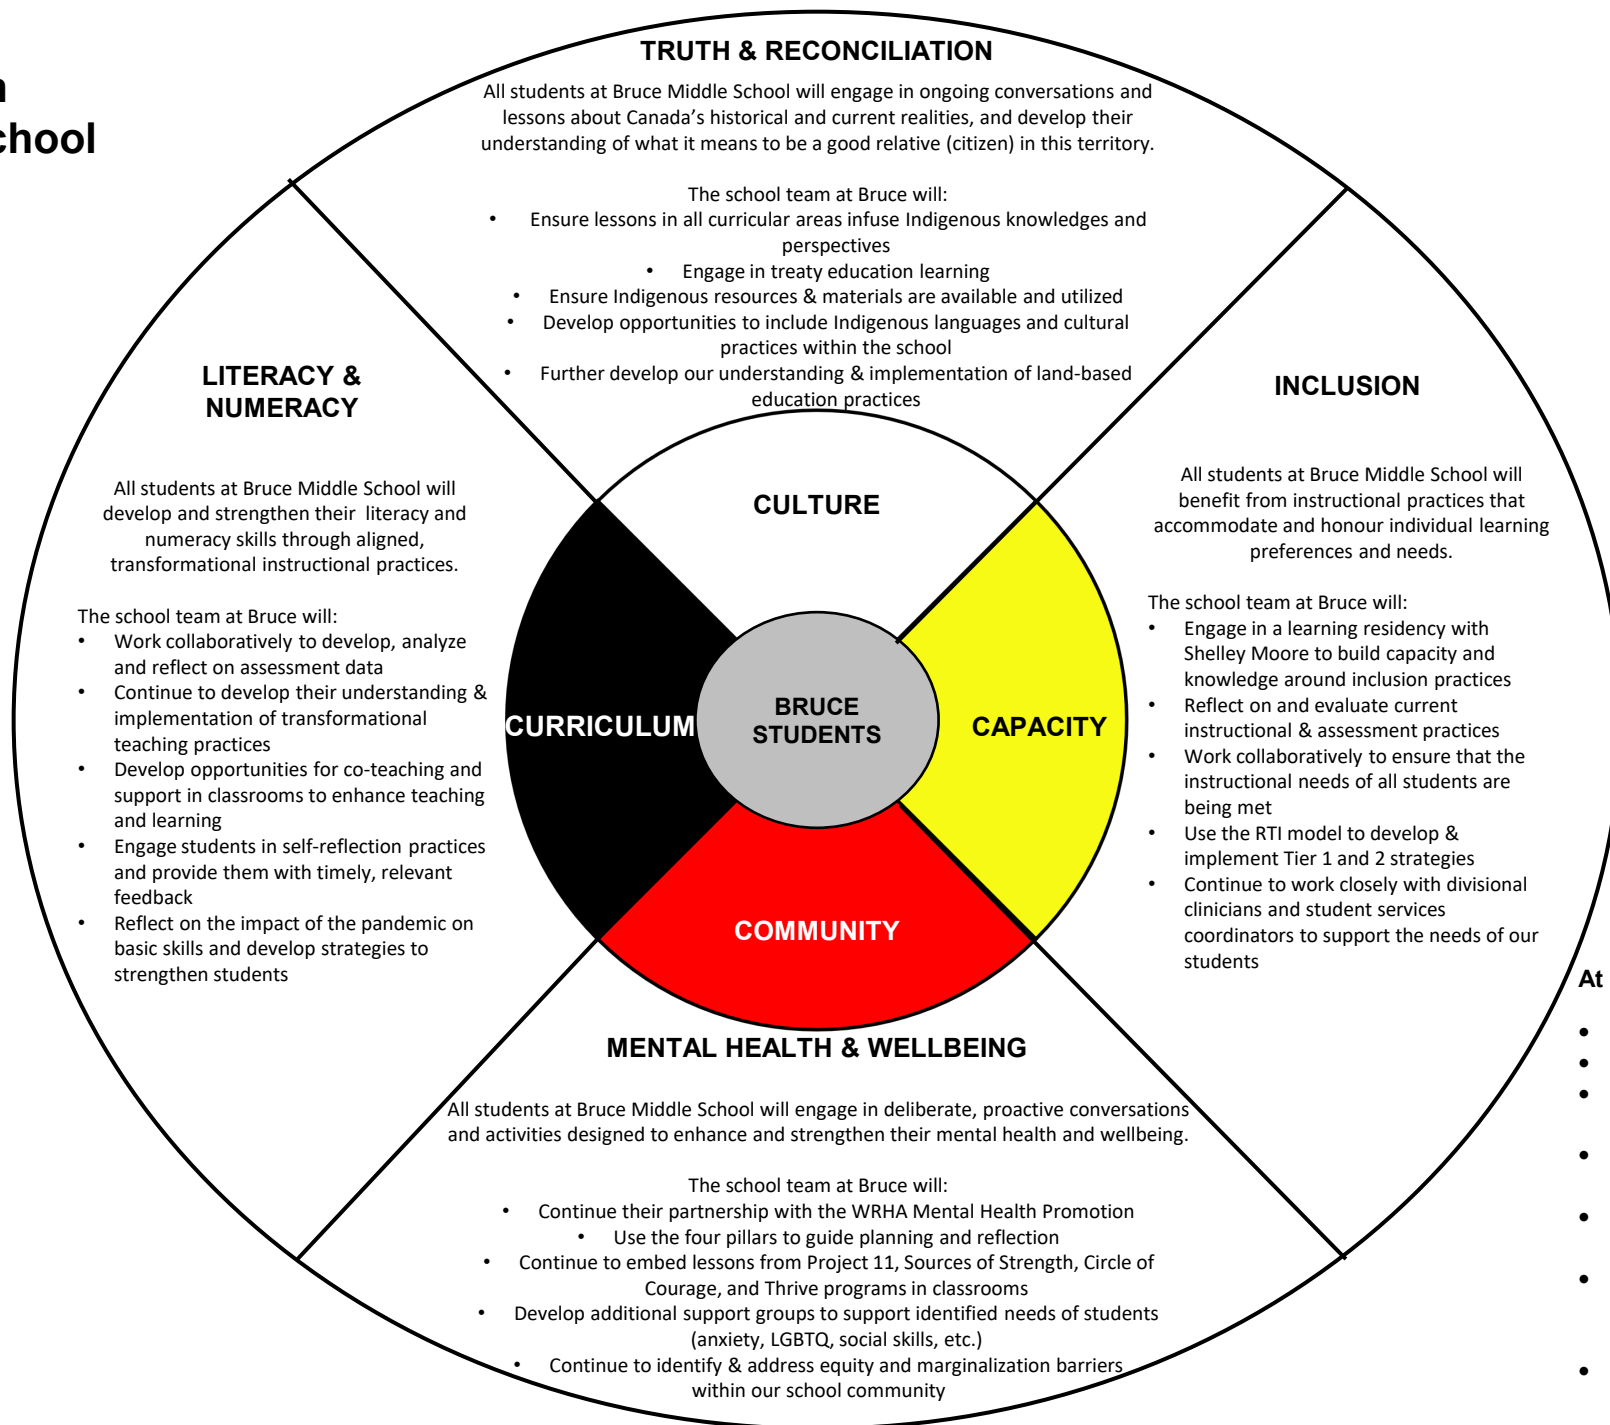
n
chool

TRUTH & RECONCILIATION

All students at Bruce Middle School will engage in ongoing conversations and lessons about Canada's historical and current realities, and develop their understanding of what it means to be a good relative (citizen) in this territory.

The school team at Bruce will:
• Ensure lessons in all curricular areas infuse Indigenous knowledges and perspectives
• Engage in treaty education learning
• Ensure Indigenous resources & materials are available and utilized
• Develop opportunities to include Indigenous languages and cultural practices within the school
• Further develop our understanding & implementation of land-based education practices

LITERACY & NUMERACY

All students at Bruce Middle School will develop and strengthen their literacy and numeracy skills through aligned, transformational instructional practices.

The school team at Bruce will:
• Work collaboratively to develop, analyze and reflect on assessment data
• Continue to develop their understanding & implementation of transformational teaching practices
• Develop opportunities for co-teaching and support in classrooms to enhance teaching and learning
• Engage students in self-reflection practices and provide them with timely, relevant feedback
• Reflect on the impact of the pandemic on basic skills and develop strategies to strengthen students

INCLUSION

All students at Bruce Middle School will benefit from instructional practices that accommodate and honour individual learning preferences and needs.

The school team at Bruce will:
• Engage in a learning residency with Shelley Moore to build capacity and knowledge around inclusion practices
• Reflect on and evaluate current instructional & assessment practices
• Work collaboratively to ensure that the instructional needs of all students are being met
• Use the RTI model to develop & implement Tier 1 and 2 strategies
• Continue to work closely with divisional clinicians and student services coordinators to support the needs of our students

CULTURE

CURRICULUM

BRUCE STUDENTS

CAPACITY

COMMUNITY

MENTAL HEALTH & WELLBEING

All students at Bruce Middle School will engage in deliberate, proactive conversations and activities designed to enhance and strengthen their mental health and wellbeing.

The school team at Bruce will:
• Continue their partnership with the WRHA Mental Health Promotion
• Use the four pillars to guide planning and reflection
• Continue to embed lessons from Project 11, Sources of Strength, Circle of Courage, and Thrive programs in classrooms
• Develop additional support groups to support identified needs of students (anxiety, LGBTQ, social skills, etc.)
• Continue to identify & address equity and marginalization barriers within our school community

At
•
•
•
•
•
•
•